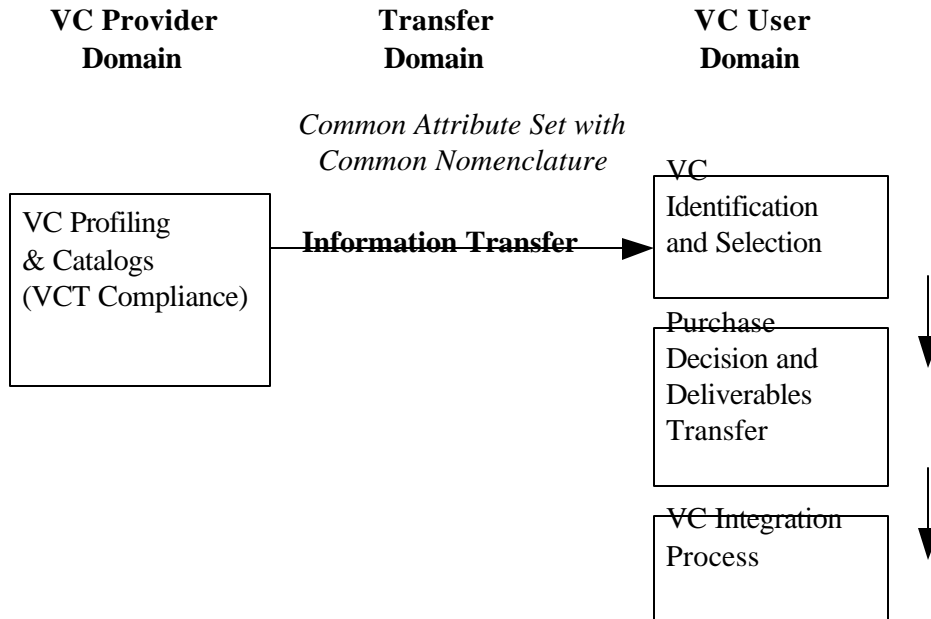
VC Provider Domain

Transfer Domain

VC User Domain

Common Attribute Set with Common Nomenclature

VC Profiling & Catalogs (VCT Compliance)

Information Transfer

VC Identification and Selection

Purchase Decision and Deliverables Transfer

VC Integration Process